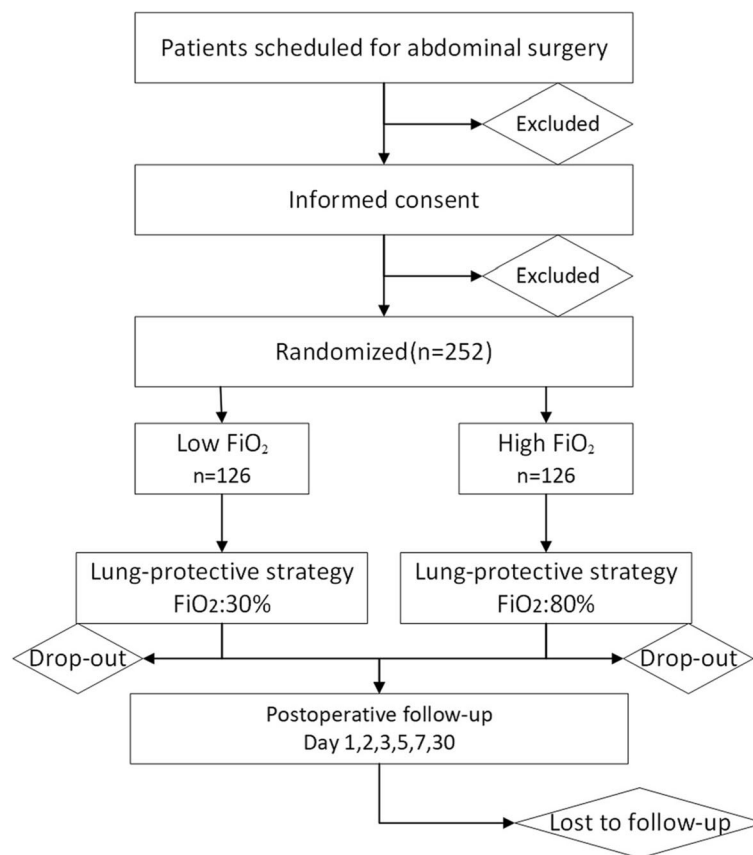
Patients scheduled for abdominal surgery

Excluded

Informed consent

Excluded

Randomized(n=252)

Low $FiO_2$
n=126

High $FiO_2$
n=126

Lung-protective strategy
FiO2:30%

Lung-protective strategy
FiO2:80%

Drop-out

Drop-out

Postoperative follow-up
Day 1,2,3,5,7,30

Lost to follow-up